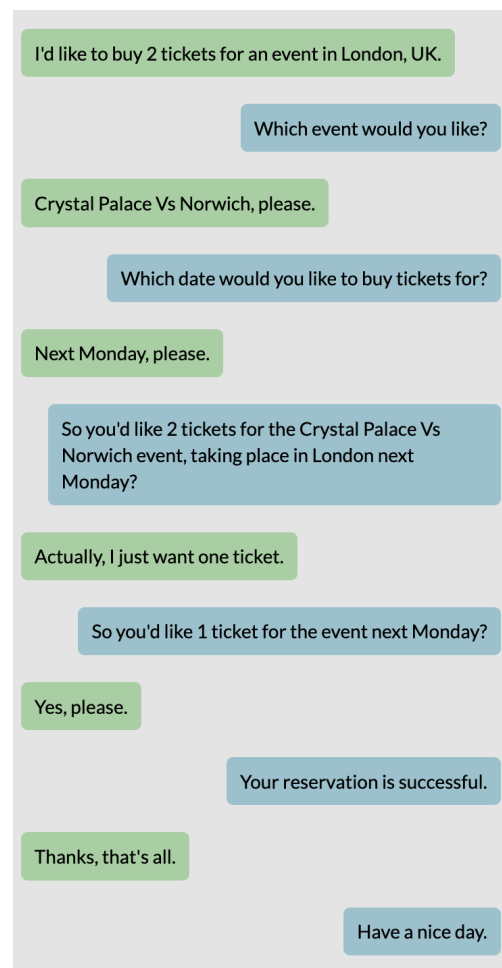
I'd like to buy 2 tickets for an event in London, UK.

Which event would you like?

Crystal Palace Vs Norwich, please.

Which date would you like to buy tickets for?

Next Monday, please.

So you'd like 2 tickets for the Crystal Palace Vs Norwich event, taking place in London next Monday?

Actually, I just want one ticket.

So you'd like 1 ticket for the event next Monday?

Yes, please.

Your reservation is successful.

Thanks, that's all.

Have a nice day.